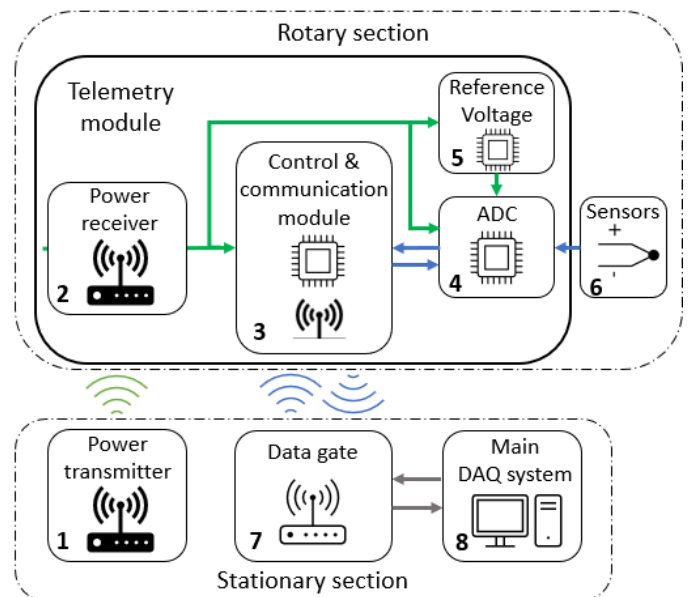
Rotary section

Telemetry module

Reference Voltage

5

Control & communication module

3

Power receiver

2

ADC

4

Sensors
+
'
6

Power transmitter

1

Data gate

7

Main DAQ system

8

Stationary section